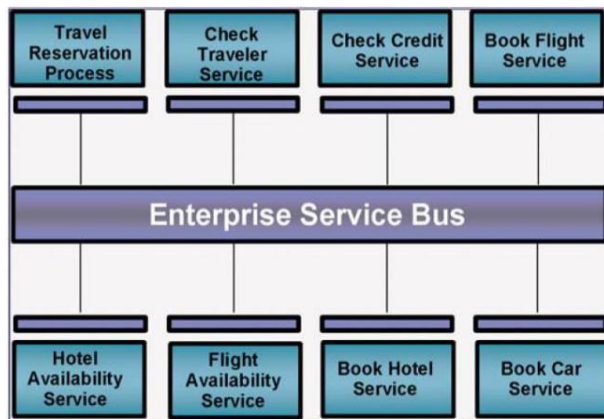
Travel Reservation Process

Check Traveler Service

Check Credit Service

Book Flight Service

Enterprise Service Bus

Hotel Availability Service

Flight Availability Service

Book Hotel Service

Book Car Service